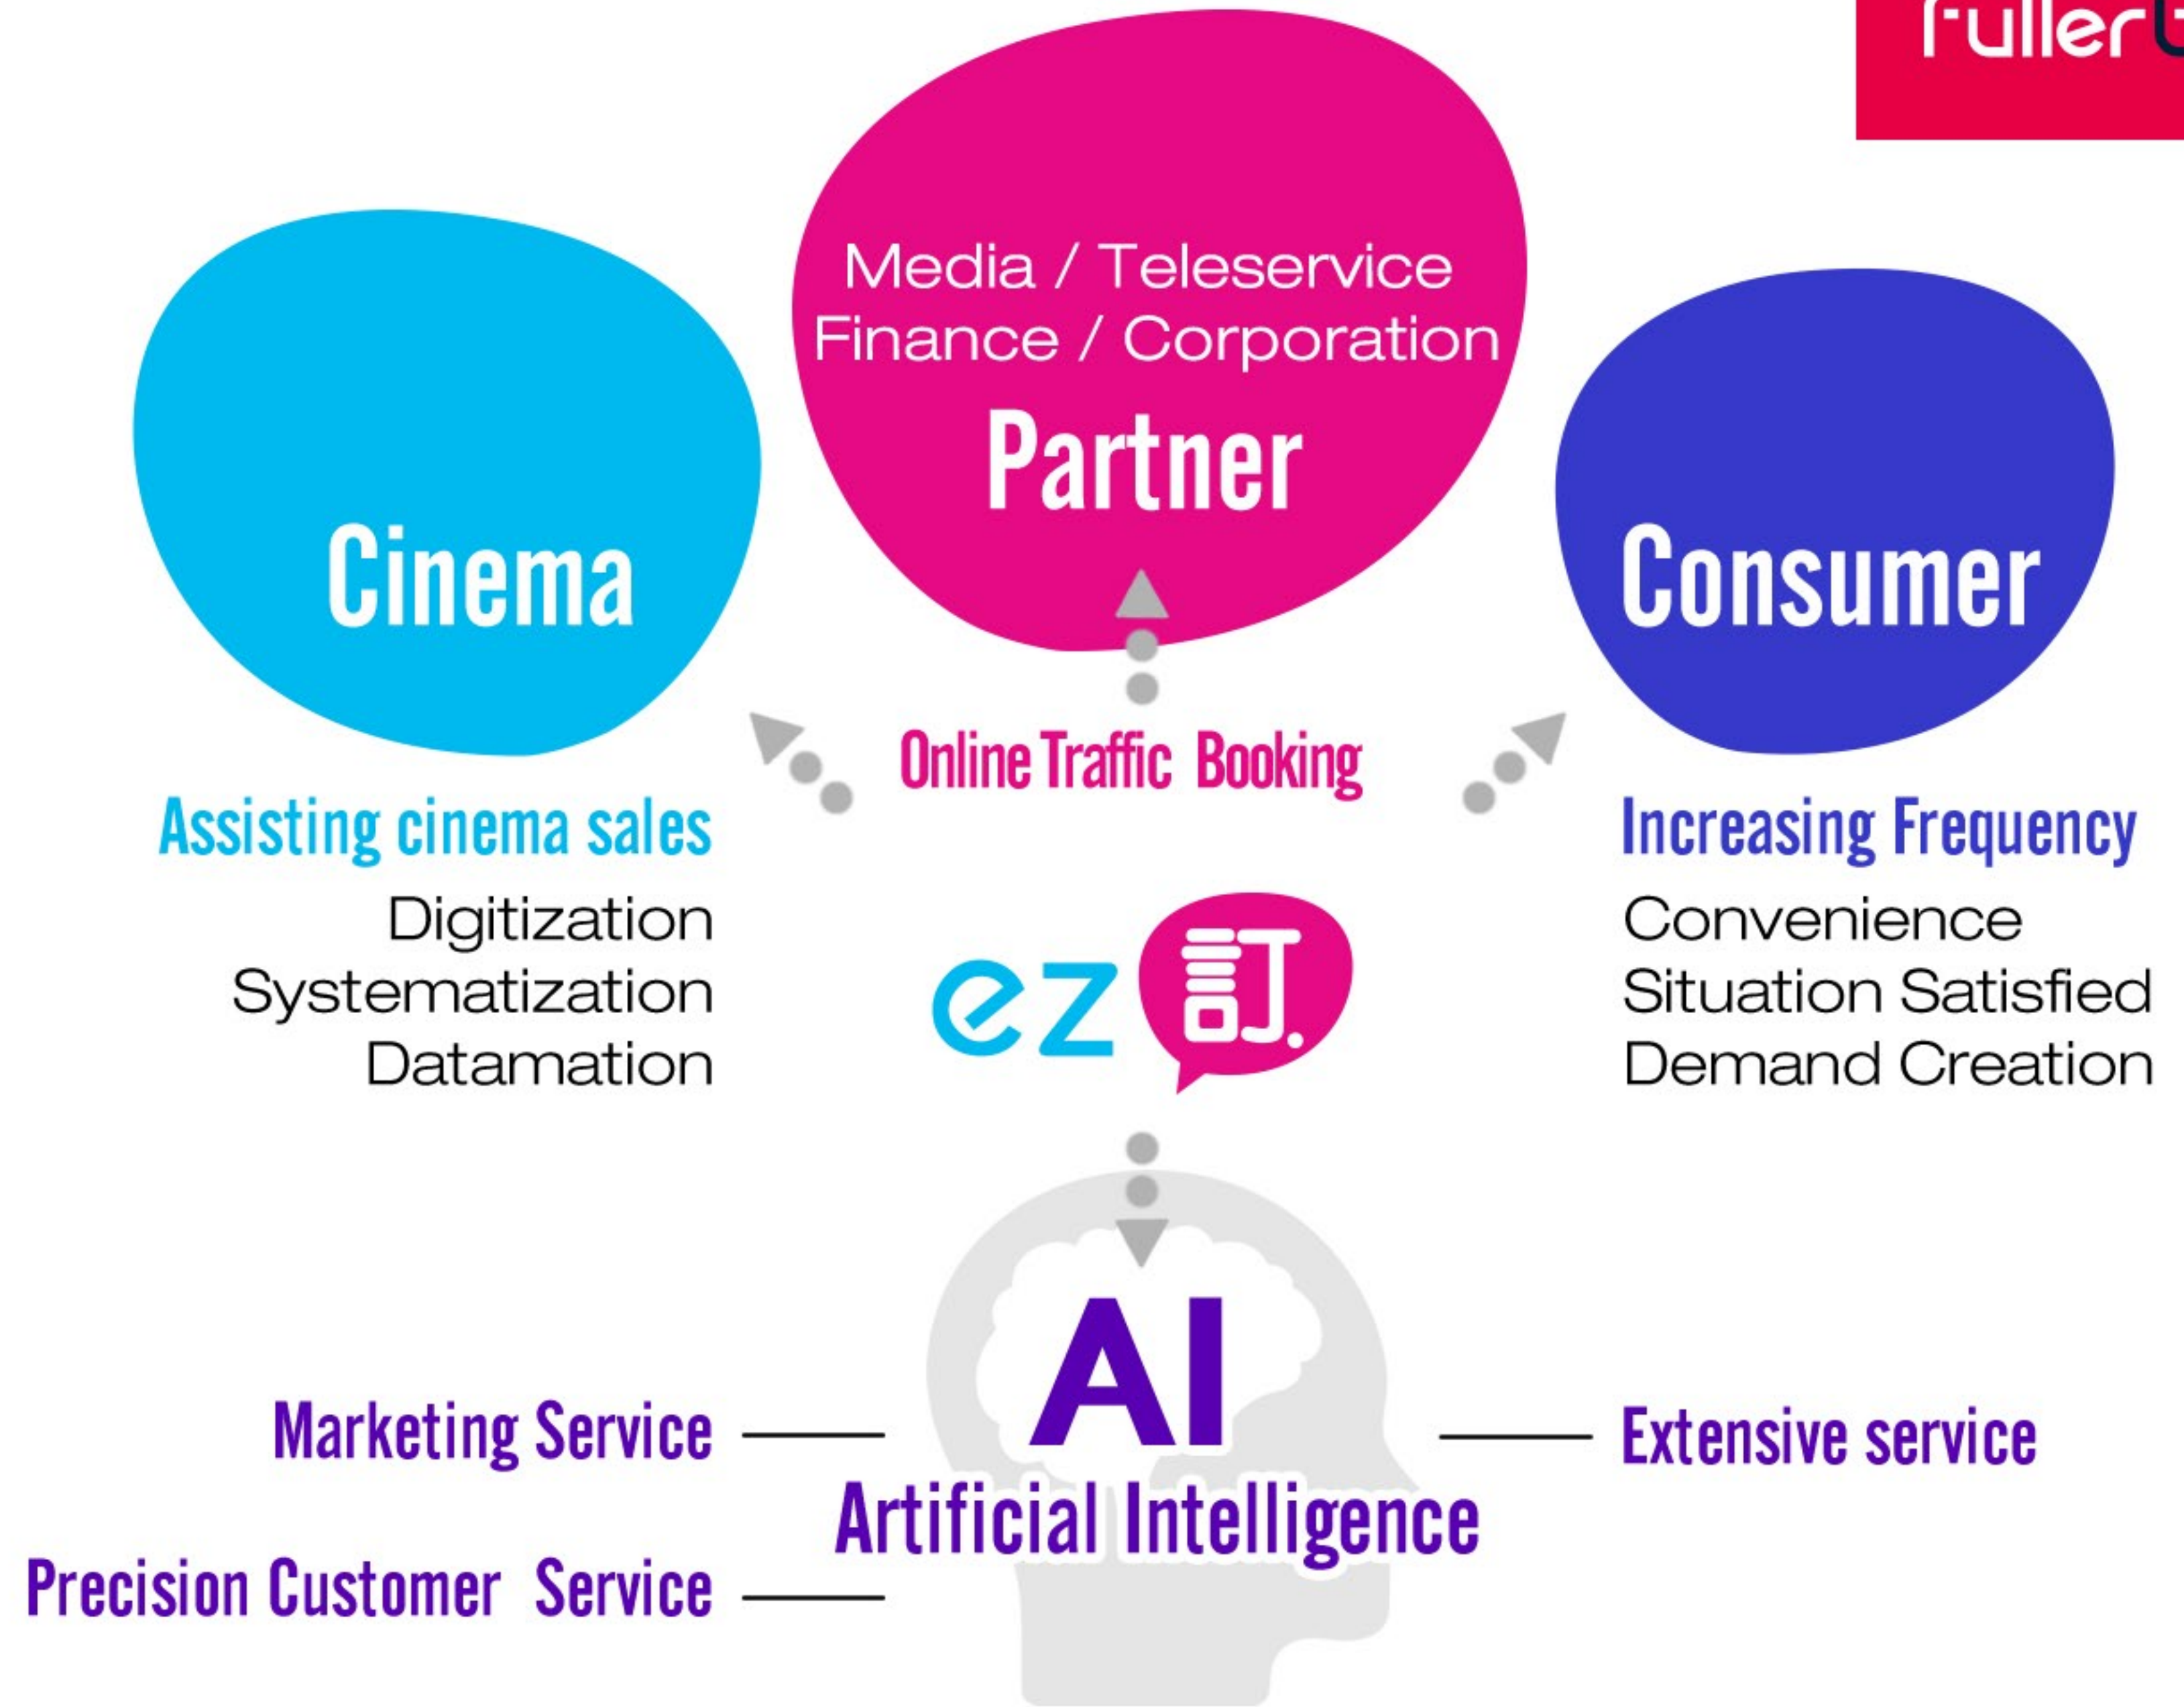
fuller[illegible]

Media / Teleservice
Finance / Corporation
Partner

Cinema

Consumer

Online Traffic Booking

Assisting cinema sales
Digitization
Systematization
Datamation

Increasing Frequency
Convenience
Situation Satisfied
Demand Creation

ez 訂.

AI
Artificial Intelligence

Marketing Service

Precision Customer Service

Extensive service